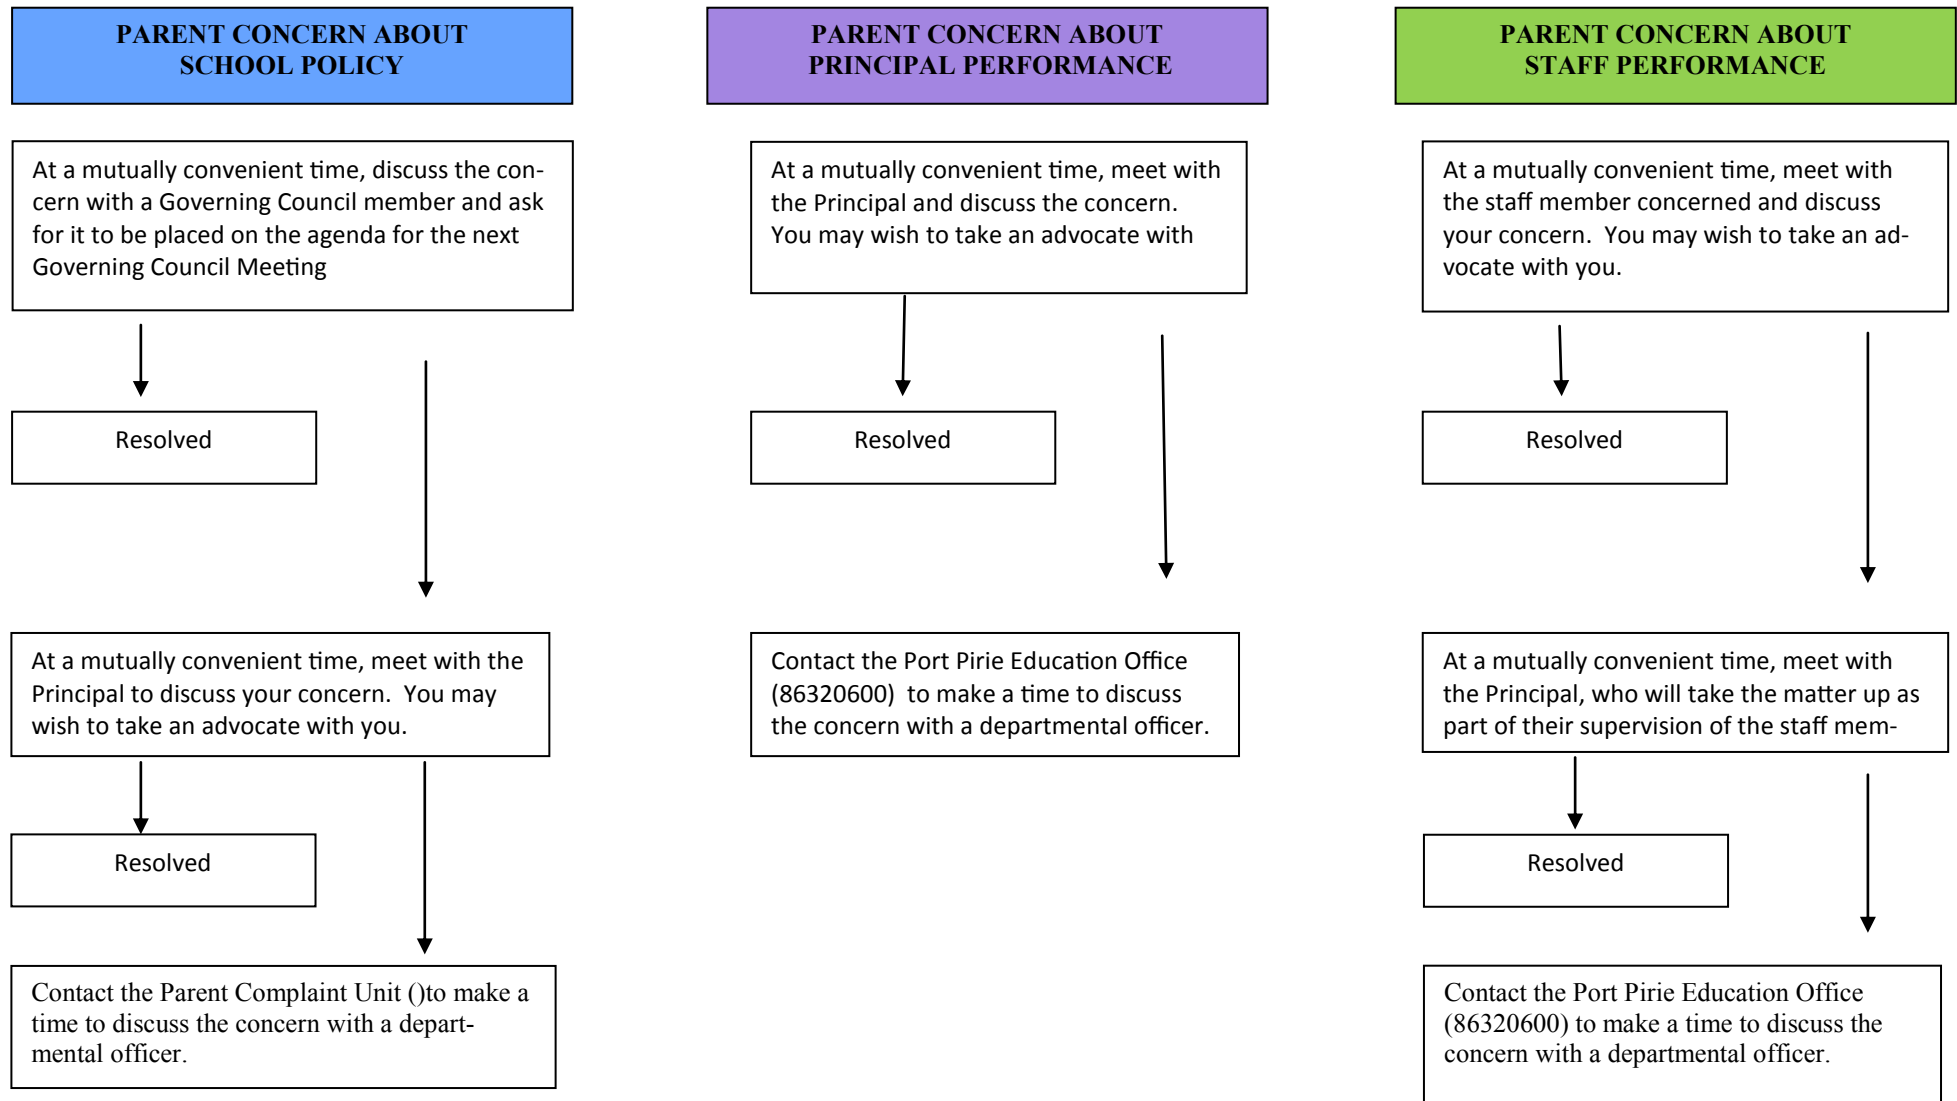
PARENT CONCERN ABOUT SCHOOL POLICY

At a mutually convenient time, discuss the concern with a Governing Council member and ask for it to be placed on the agenda for the next Governing Council Meeting

Resolved

At a mutually convenient time, meet with the Principal to discuss your concern. You may wish to take an advocate with you.

Resolved

Contact the Parent Complaint Unit ()to make a time to discuss the concern with a departmental officer.

PARENT CONCERN ABOUT PRINCIPAL PERFORMANCE

At a mutually convenient time, meet with the Principal and discuss the concern. You may wish to take an advocate with

Resolved

Contact the Port Pirie Education Office (86320600) to make a time to discuss the concern with a departmental officer.

PARENT CONCERN ABOUT STAFF PERFORMANCE

At a mutually convenient time, meet with the staff member concerned and discuss your concern. You may wish to take an advocate with you.

Resolved

At a mutually convenient time, meet with the Principal, who will take the matter up as part of their supervision of the staff mem-

Resolved

Contact the Port Pirie Education Office (86320600) to make a time to discuss the concern with a departmental officer.